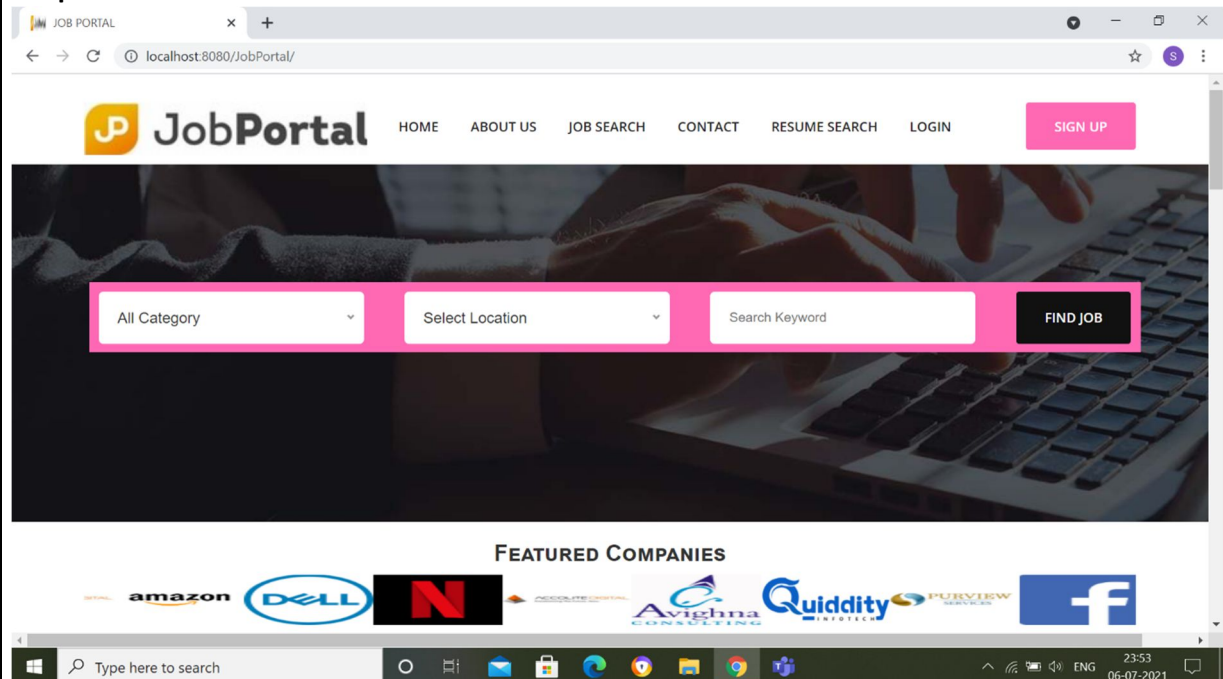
JOB PORTAL
localhost:8080/JobPortal/

JP JobPortal
HOME ABOUT US JOB SEARCH CONTACT RESUME SEARCH LOGIN
SIGN UP

All Category
Select Location
Search Keyword
FIND JOB

FEATURED COMPANIES
amazon DELL N Avighna CONSULTING Quiddity INFOTECH PURVIEW SERVICES f

Type here to search
ENG 23:53 06-07-2021